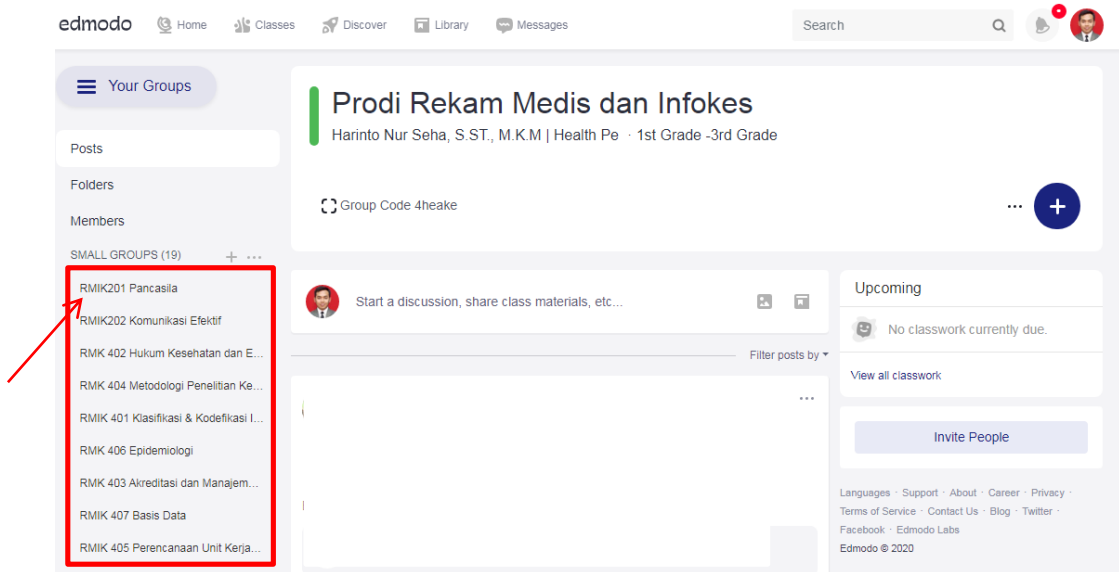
edmodo Home Classes Discover Library Messages Search

Your Groups

Posts

Folders

Members

SMALL GROUPS (19)

RMIK201 Pancasila

RMIK202 Komunikasi Efektif

RMK 402 Hukum Kesehatan dan E...

RMK 404 Metodologi Penelitian Ke...

RMIK 401 Klasifikasi & Kodefikasi I...

RMK 406 Epidemiologi

RMIK 403 Akreditasi dan Manajem...

RMIK 407 Basis Data

RMIK 405 Perencanaan Unit Kerja...

Prodi Rekam Medis dan Infokes

Harinto Nur Seha, S.ST., M.K.M | Health Pe · 1st Grade -3rd Grade

Group Code 4heake

Start a discussion, share class materials, etc...

Filter posts by

Upcoming

No classwork currently due.

View all classwork

Invite People

Languages · Support · About · Career · Privacy · Terms of Service · Contact Us · Blog · Twitter · Facebook · Edmodo Labs

Edmodo © 2020